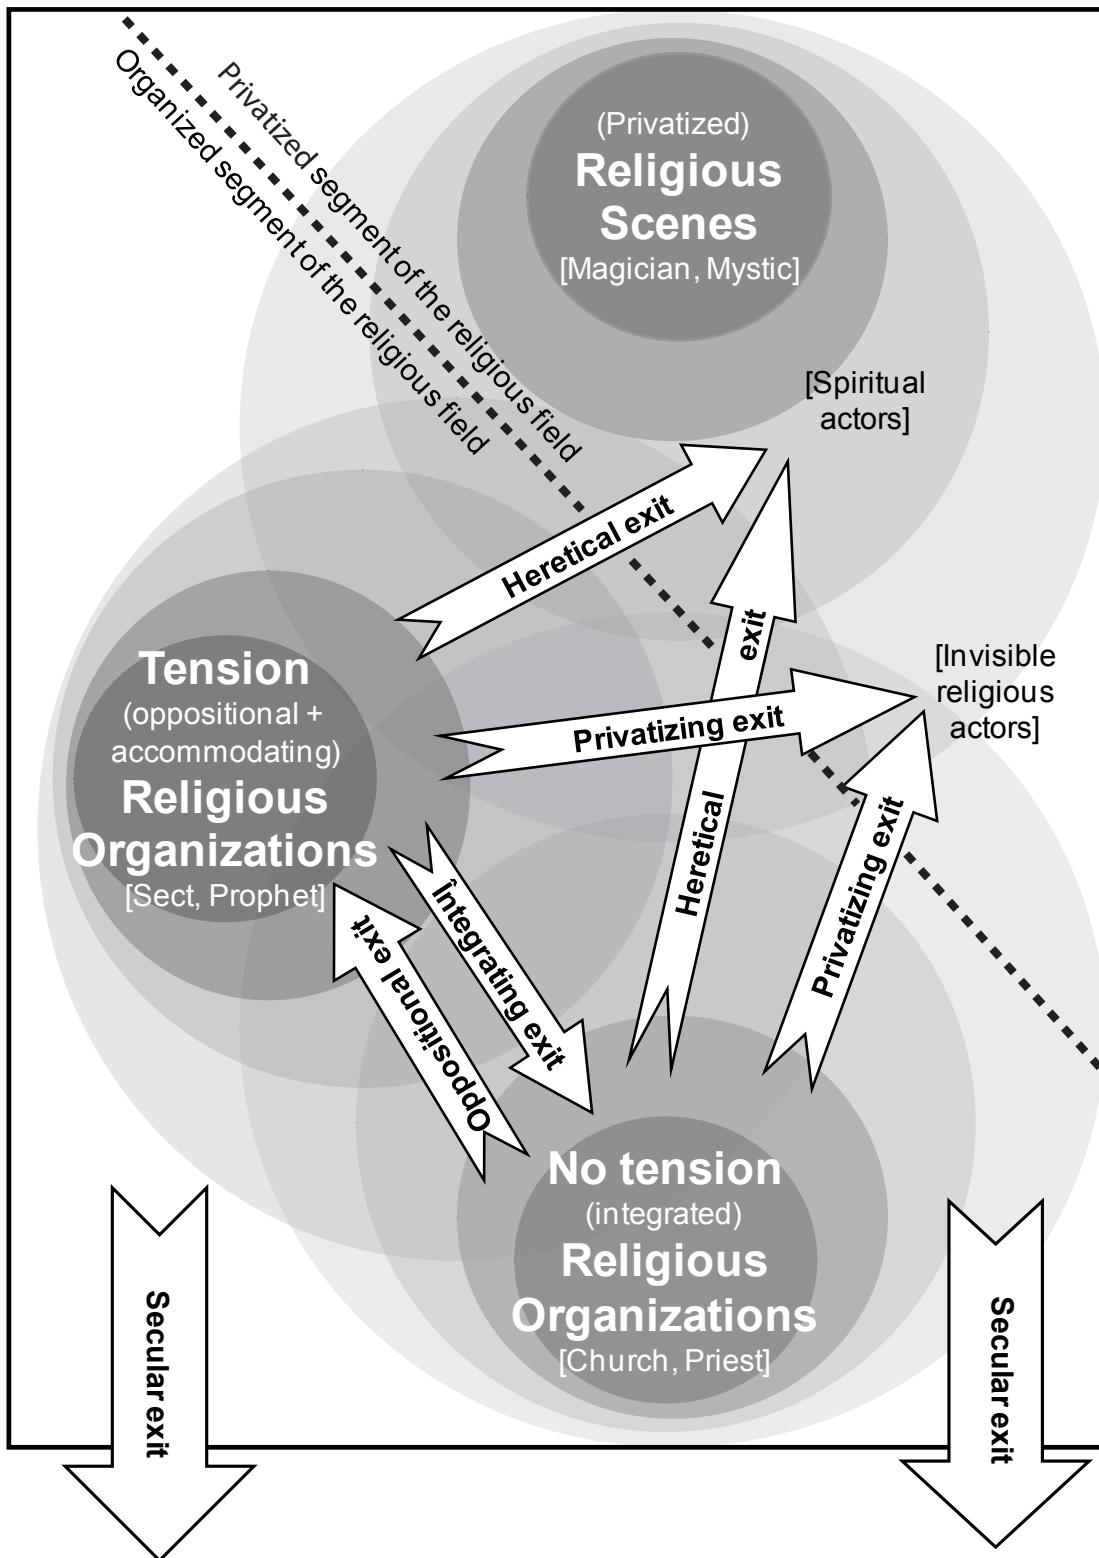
Privatized segment of the religious field
Organized segment of the religious field

(Privatized)
Religious Scenes
[Magician, Mystic]

[Spiritual actors]

Heretical exit

Heretical exit

[Invisible religious actors]

Tension
(oppositional + accommodating)
Religious Organizations
[Sect, Prophet]

Privatizing exit

Privatizing exit

Integrating exit

Oppositional exit

No tension
(integrated)
Religious Organizations
[Church, Priest]

Secular exit

Secular exit